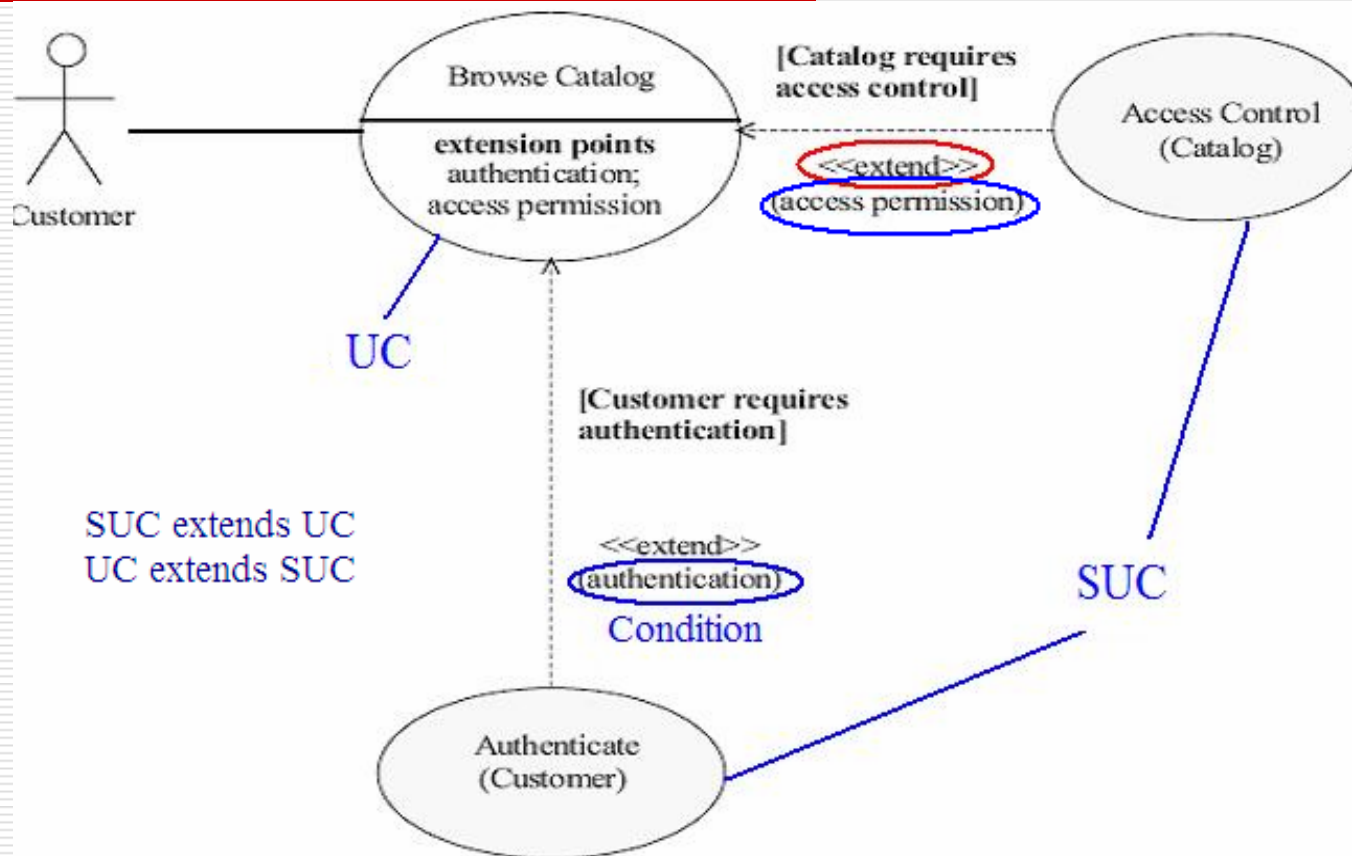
Customer

Browse Catalog

extension points
authentication;
access permission

[Catalog requires access control]

<<extend>>
(access permission)

Access Control
(Catalog)

UC

[Customer requires authentication]

SUC extends UC
UC extends SUC

<<extend>>
(authentication)
Condition

SUC

Authenticate
(Customer)